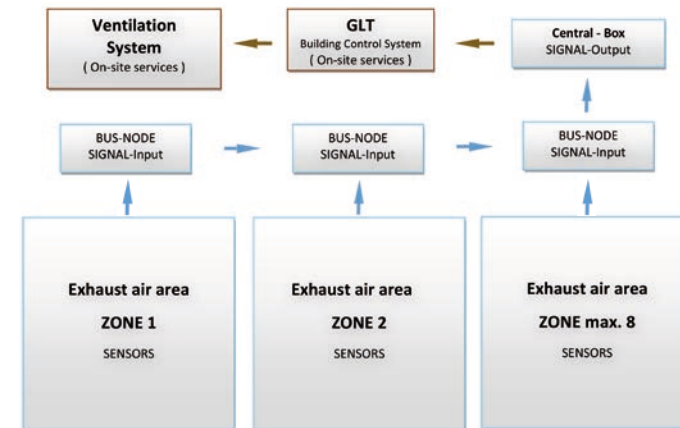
Ventilation System
( On-site services )

GLT
Building Control System
( On-site services )

Central - Box
SIGNAL-Output

BUS-NODE
SIGNAL-Input

BUS-NODE
SIGNAL-Input

BUS-NODE
SIGNAL-Input

Exhaust air area
ZONE 1
SENSORS

Exhaust air area
ZONE 2
SENSORS

Exhaust air area
ZONE max. 8
SENSORS